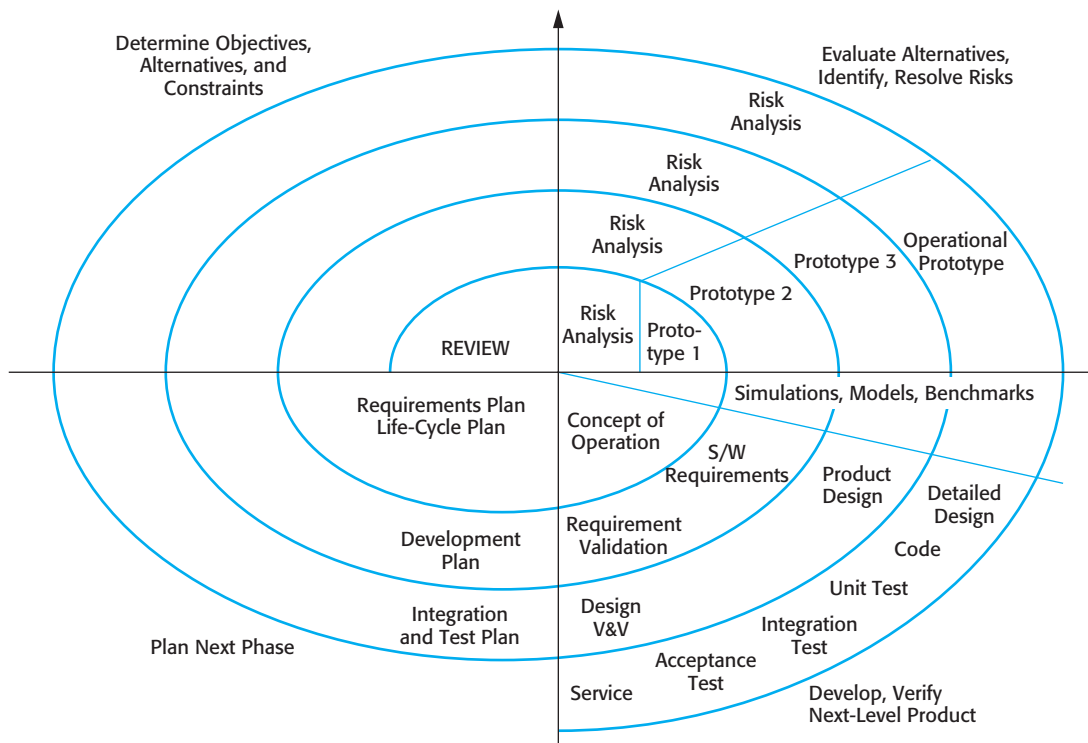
Determine Objectives, Alternatives, and Constraints

Evaluate Alternatives, Identify, Resolve Risks

Risk Analysis

Risk Analysis

Risk Analysis

Operational Prototype

Prototype 3

Prototype 2

Risk Analysis

Proto-type 1

REVIEW

Simulations, Models, Benchmarks

Requirements Plan Life-Cycle Plan

Concept of Operation

S/W Requirements

Product Design

Detailed Design

Code

Development Plan

Requirement Validation

Unit Test

Integration and Test Plan

Design V&V

Integration Test

Plan Next Phase

Acceptance Test

Service

Develop, Verify Next-Level Product